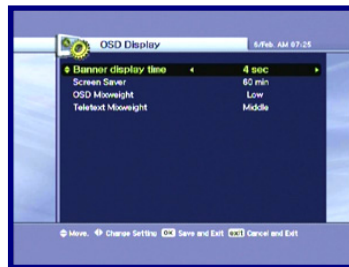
OSD Display

5/Feb. AM 07:25

| Banner display time | 4 sec |
|---|---|
| Screen Saver | 60 min |
| OSD Mixweight | Low |
| Teletext Mixweight | Middle |

Move. Change Setting OK Save and Exit EXIT Cancel and Exit